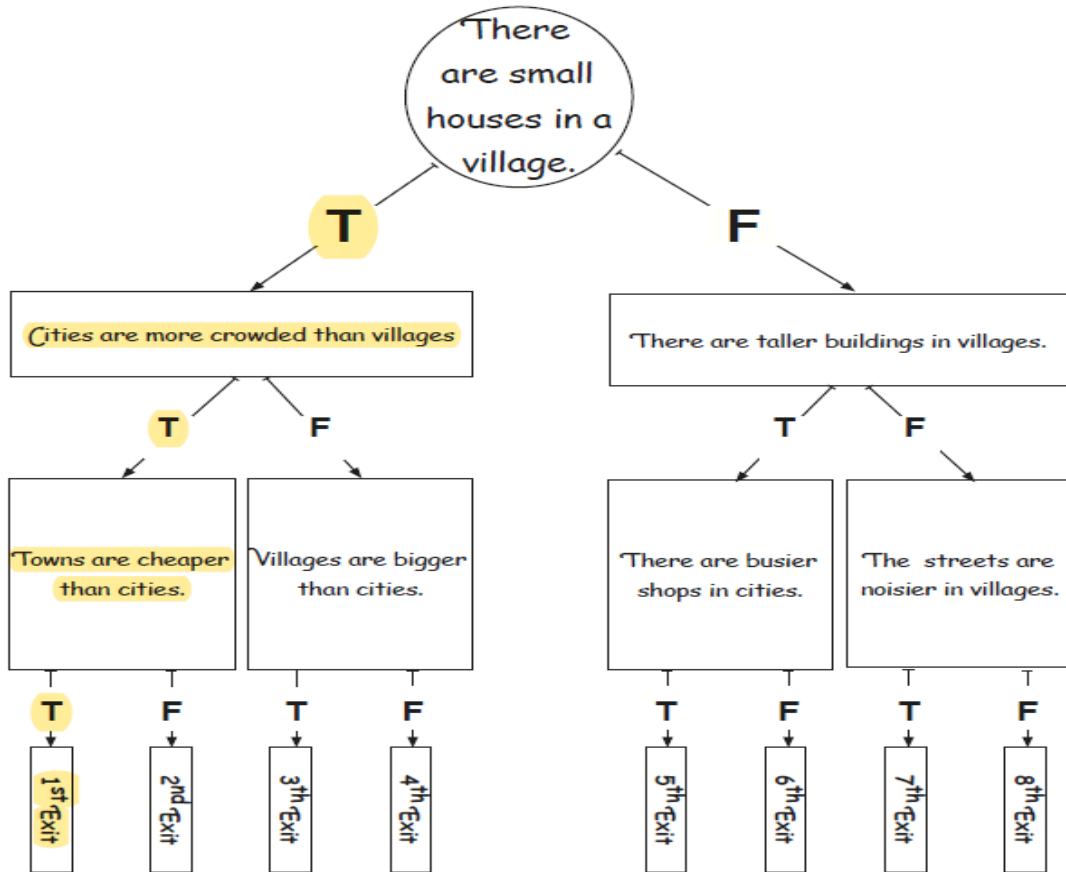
There are small houses in a village.

T

F

Cities are more crowded than villages

There are taller buildings in villages.

T

F

T

F

Towns are cheaper than cities.

Villages are bigger than cities.

There are busier shops in cities.

The streets are noisier in villages.

T

F

T

F

T

F

T

F

$1^{st}$ Exit

$2^{nd}$ Exit

$3^{th}$ Exit

$4^{th}$ Exit

$5^{th}$ Exit

$6^{th}$ Exit

$7^{th}$ Exit

$8^{th}$ Exit